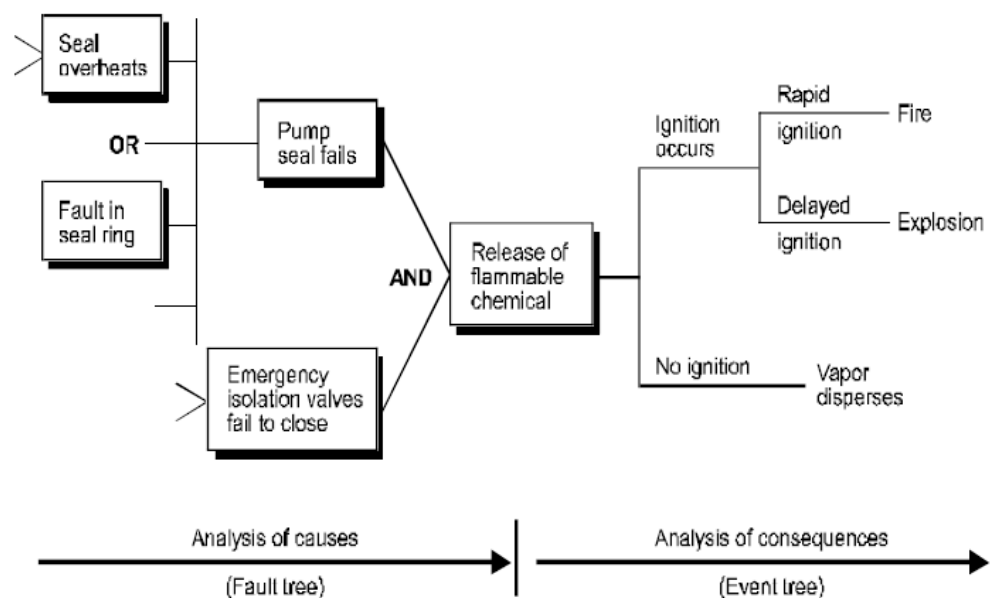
Seal overheats

OR

Fault in seal ring

Pump seal fails

AND

Emergency isolation valves fail to close

Release of flammable chemical

Ignition occurs

Rapid ignition

Fire

Delayed ignition

Explosion

No ignition

Vapor disperses

Analysis of causes

(Fault tree)

Analysis of consequences

(Event tree)